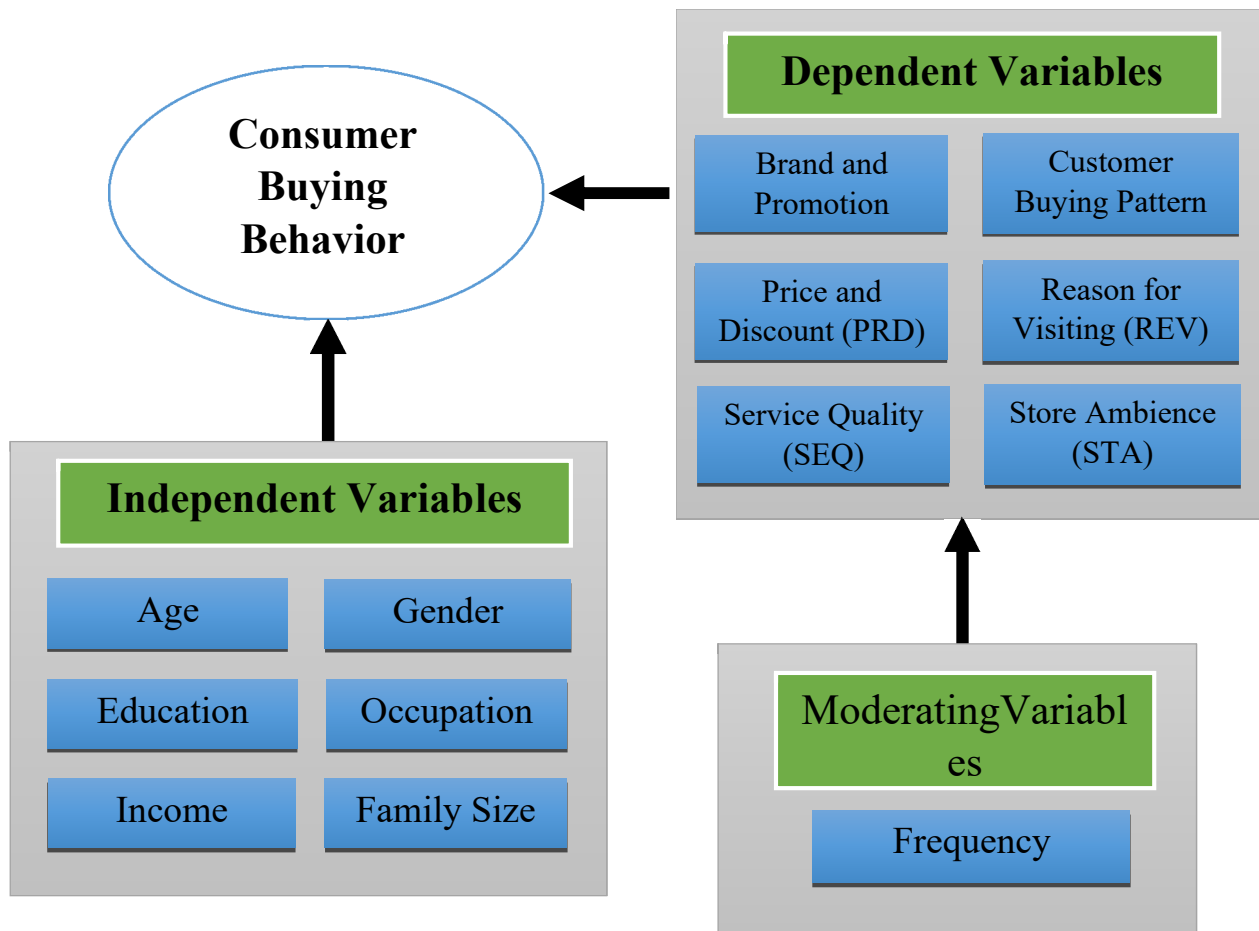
Consumer Buying Behavior

Dependent Variables

Brand and Promotion

Customer Buying Pattern

Price and Discount (PRD)

Reason for Visiting (REV)

Service Quality (SEQ)

Store Ambience (STA)

Independent Variables

Age

Gender

Education

Occupation

Income

Family Size

ModeratingVariabl es

Frequency